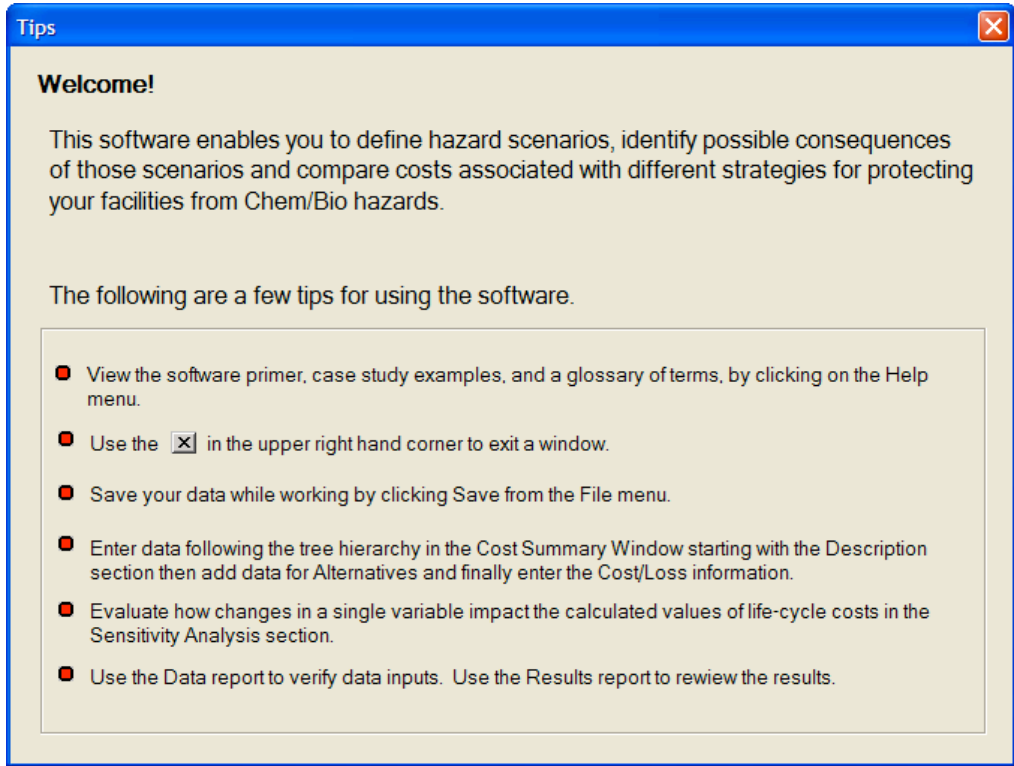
Tips

Welcome!

This software enables you to define hazard scenarios, identify possible consequences of those scenarios and compare costs associated with different strategies for protecting your facilities from Chem/Bio hazards.

The following are a few tips for using the software.

View the software primer, case study examples, and a glossary of terms, by clicking on the Help menu.

Use the ✕ in the upper right hand corner to exit a window.

Save your data while working by clicking Save from the File menu.

Enter data following the tree hierarchy in the Cost Summary Window starting with the Description section then add data for Alternatives and finally enter the Cost/Loss information.

Evaluate how changes in a single variable impact the calculated values of life-cycle costs in the Sensitivity Analysis section.

Use the Data report to verify data inputs. Use the Results report to rewiew the results.